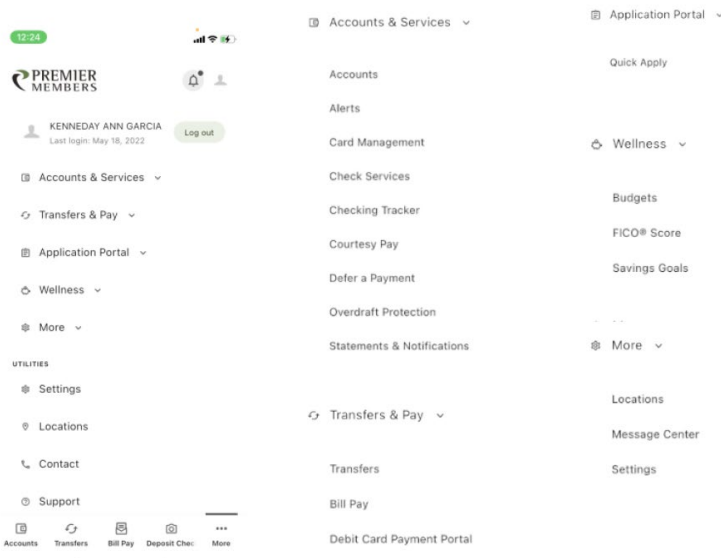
12:24

PREMIER MEMBERS

KENNEDAY ANN GARCIA
Last login: May 18, 2022

Log out

Accounts & Services

Transfers & Pay

Application Portal

Wellness

More

UTILITIES

Settings

Locations

Contact

Support

Accounts Transfers Bill Pay Deposit Chec More

Accounts & Services

Accounts

Alerts

Card Management

Check Services

Checking Tracker

Courtesy Pay

Defer a Payment

Overdraft Protection

Statements & Notifications

Transfers & Pay

Transfers

Bill Pay

Debit Card Payment Portal

Application Portal

Quick Apply

Wellness

Budgets

FICO® Score

Savings Goals

More

Locations

Message Center

Settings